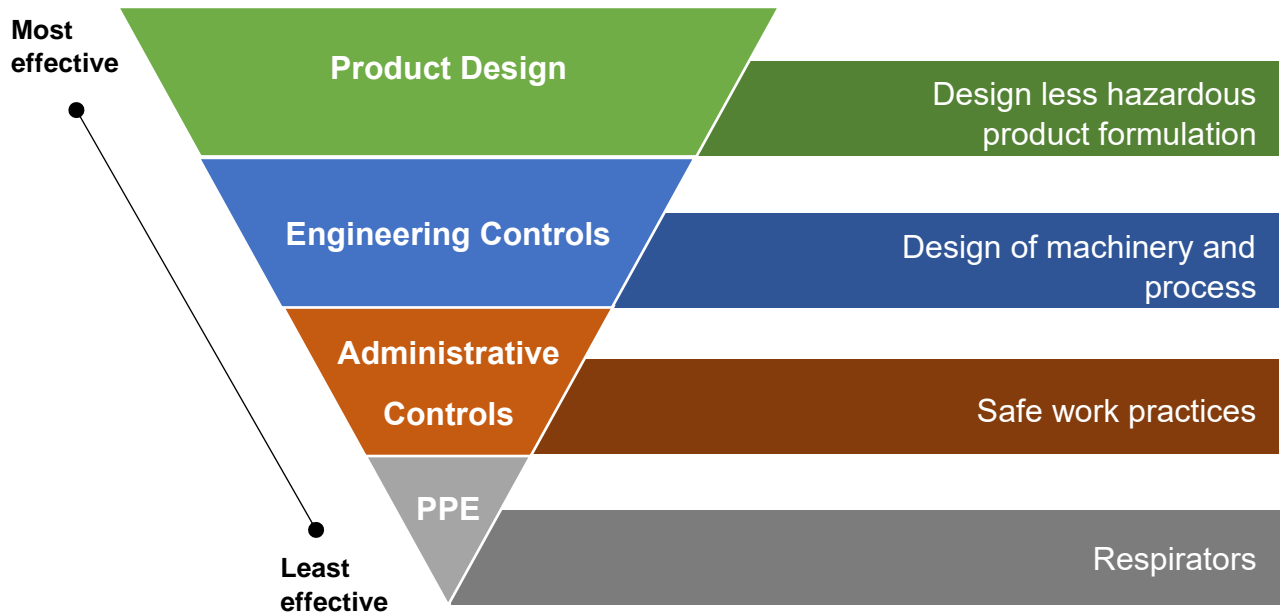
Most effective

Product Design

Design less hazardous product formulation

Engineering Controls

Design of machinery and process

Administrative Controls

Safe work practices

PPE

Respirators

Least effective